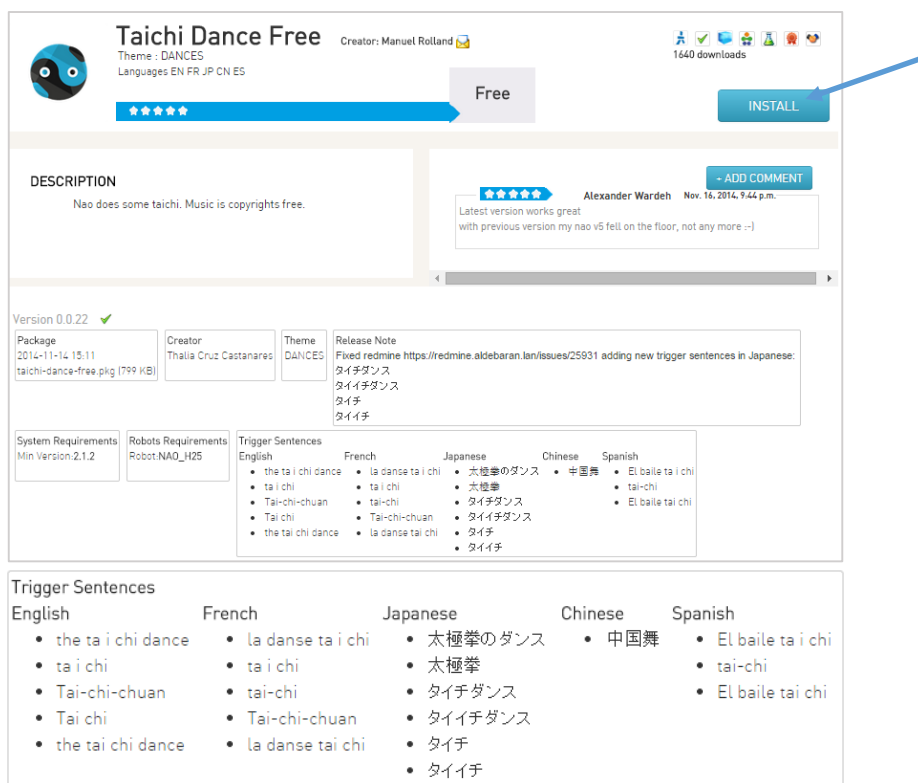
Taichi Dance Free

Creator: Manuel Rolland

Theme : DANCES

Languages EN FR JP CN ES

1640 downloads

Free

INSTALL

DESCRIPTION

Nao does some taichi. Music is copyrights free.

+ ADD COMMENT

Alexander Wardeh Nov. 16, 2014, 9:44 p.m.

Latest version works great

with previous version my nao v5 fell on the floor, not any more :-)

Version 0.0.22

| Package | Creator | Theme | Release Note |
|---|---|---|---|
| 2014-11-14 15:11 taichi-dance-free.pkg (799 KB) | Thalia Cruz Castanares | DANCES | Fixed redmine https://redmine.aldebaran.lan/issues/25931 adding new trigger sentences in Japanese: タイチダンス タイイチダンス タイチ タイイチ |

System Requirements
Min Version:2.1.2

Robots Requirements
Robot:NAO_H25

Trigger Sentences

English
- the ta i chi dance
- ta i chi
- Tai-chi-chuan
- Tai chi
- the tai chi dance

French
- la danse ta i chi
- ta i chi
- tai-chi
- Tai-chi-chuan
- la danse tai chi

Japanese
- 太極拳のダンス
- 太極拳
- タイチダンス
- タイイチダンス
- タイチ
- タイイチ

Chinese
- 中国舞

Spanish
- El baile ta i chi
- tai-chi
- El baile tai chi

Trigger Sentences

English
- the ta i chi dance
- ta i chi
- Tai-chi-chuan
- Tai chi
- the tai chi dance

French
- la danse ta i chi
- ta i chi
- tai-chi
- Tai-chi-chuan
- la danse tai chi

Japanese
- 太極拳のダンス
- 太極拳
- タイチダンス
- タイイチダンス
- タイチ
- タイイチ

Chinese
- 中国舞

Spanish
- El baile ta i chi
- tai-chi
- El baile tai chi